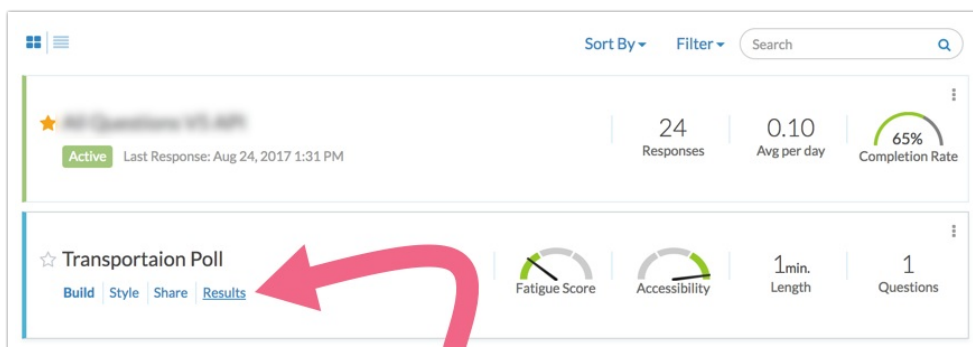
Sort By ▾ Filter ▾ Search

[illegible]

Active Last Response: Aug 24, 2017 1:31 PM

24
Responses

0.10
Avg per day

65%
Completion Rate

Transportaion Poll

Build Style Share Results

Fatigue Score

Accessibility

1min.
Length

1
Questions